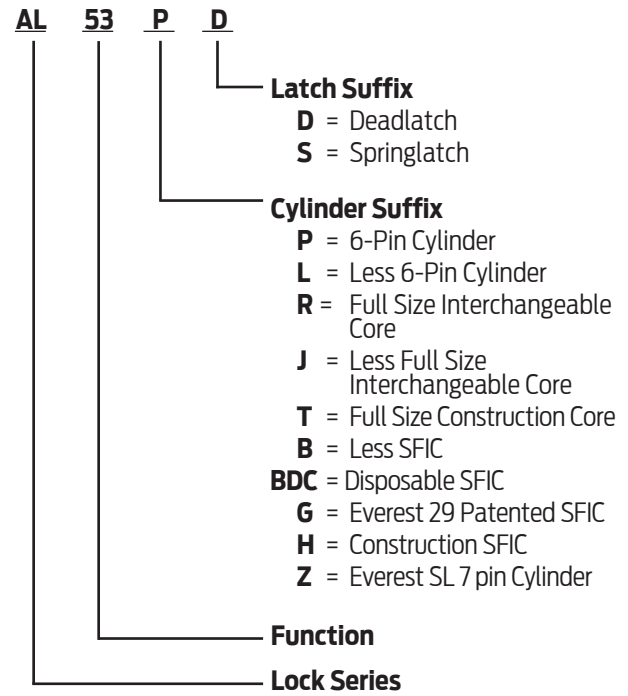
AL 53 P D

Latch Suffix
D = Deadlatch
S = Springlatch

Cylinder Suffix
P = 6-Pin Cylinder
L = Less 6-Pin Cylinder
R = Full Size Interchangeable Core
J = Less Full Size Interchangeable Core
T = Full Size Construction Core
B = Less SFIC
BDC = Disposable SFIC
G = Everest 29 Patented SFIC
H = Construction SFIC
Z = Everest SL 7 pin Cylinder

Function

Lock Series